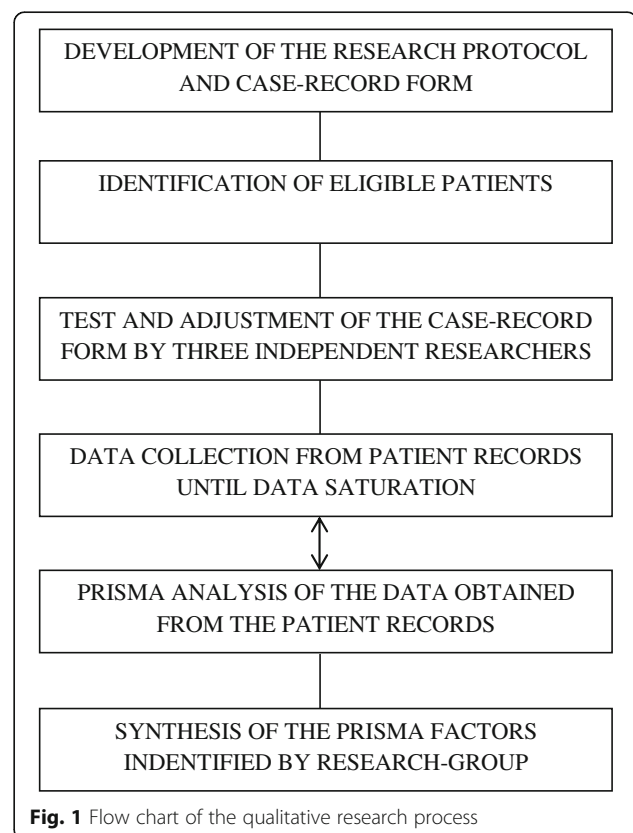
DEVELOPMENT OF THE RESEARCH PROTOCOL AND CASE-RECORD FORM

IDENTIFICATION OF ELIGIBLE PATIENTS

TEST AND ADJUSTMENT OF THE CASE-RECORD FORM BY THREE INDEPENDENT RESEARCHERS

DATA COLLECTION FROM PATIENT RECORDS UNTIL DATA SATURATION

PRISMA ANALYSIS OF THE DATA OBTAINED FROM THE PATIENT RECORDS

SYNTHESIS OF THE PRISMA FACTORS INDENTIFIED BY RESEARCH-GROUP

**Fig. 1** Flow chart of the qualitative research process